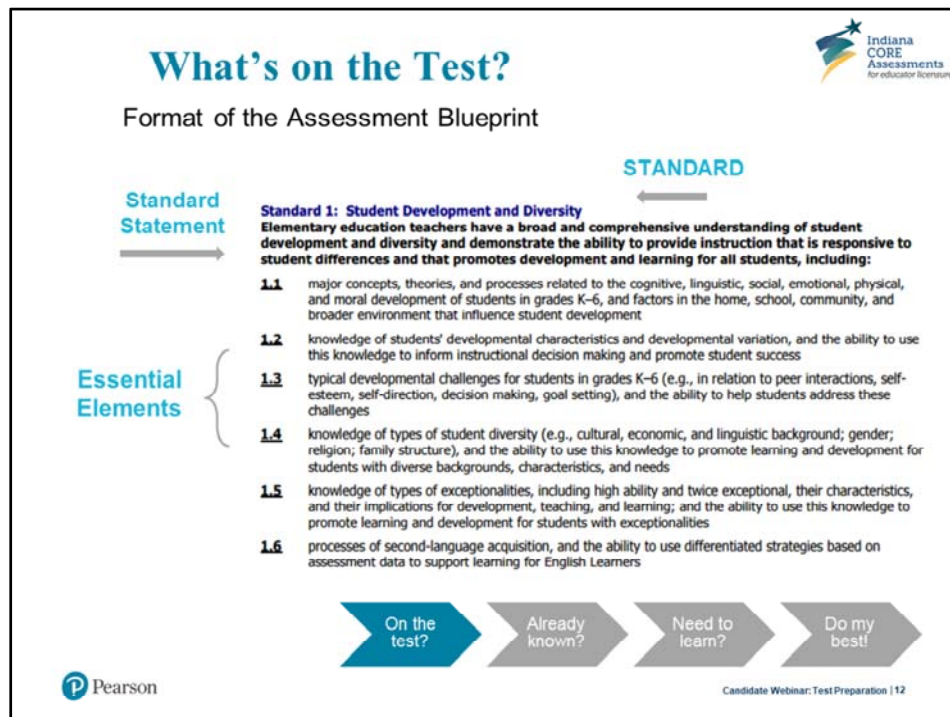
What's on the Test?

Indiana CORE Assessments for educator licensure

Format of the Assessment Blueprint

STANDARD

Standard Statement

Standard 1: Student Development and Diversity
Elementary education teachers have a broad and comprehensive understanding of student development and diversity and demonstrate the ability to provide instruction that is responsive to student differences and that promotes development and learning for all students, including:

Essential Elements

1.1 major concepts, theories, and processes related to the cognitive, linguistic, social, emotional, physical, and moral development of students in grades K–6, and factors in the home, school, community, and broader environment that influence student development

1.2 knowledge of students' developmental characteristics and developmental variation, and the ability to use this knowledge to inform instructional decision making and promote student success

1.3 typical developmental challenges for students in grades K–6 (e.g., in relation to peer interactions, self-esteem, self-direction, decision making, goal setting), and the ability to help students address these challenges

1.4 knowledge of types of student diversity (e.g., cultural, economic, and linguistic background; gender; religion; family structure), and the ability to use this knowledge to promote learning and development for students with diverse backgrounds, characteristics, and needs

1.5 knowledge of types of exceptionalities, including high ability and twice exceptional, their characteristics, and their implications for development, teaching, and learning; and the ability to use this knowledge to promote learning and development for students with exceptionalities

1.6 processes of second-language acquisition, and the ability to use differentiated strategies based on assessment data to support learning for English Learners

On the test?

Already known?

Need to learn?

Do my best!

Pearson

Candidate Webinar: Test Preparation | 12